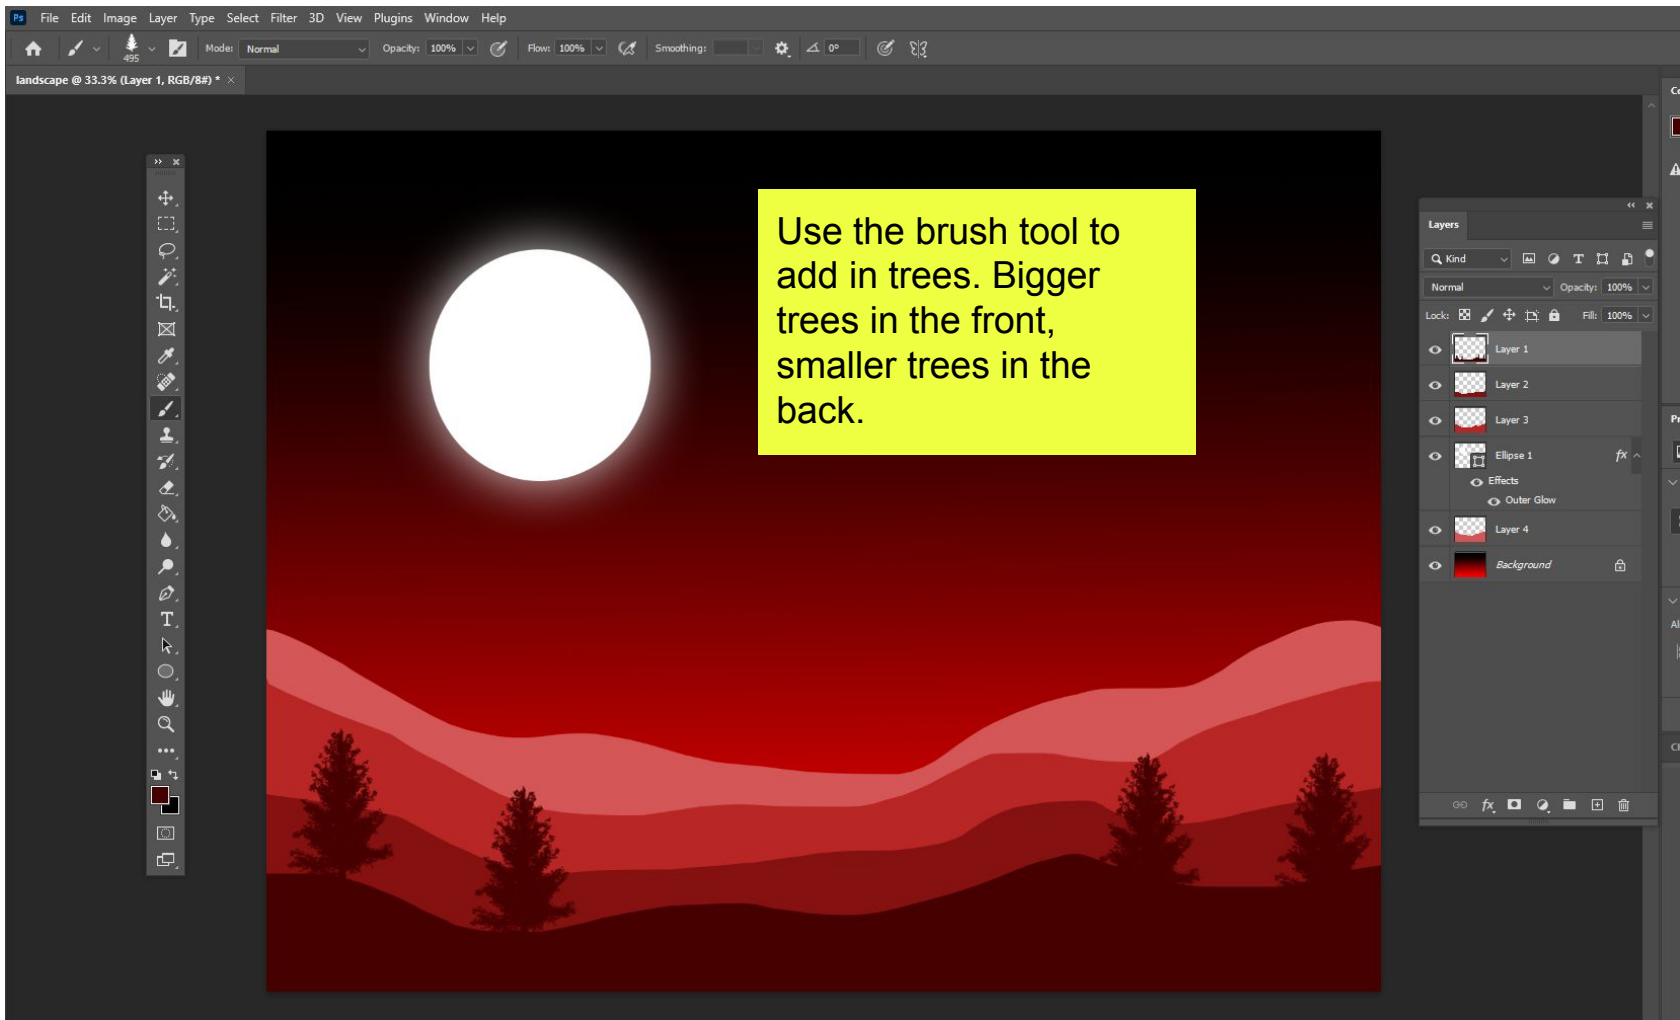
Ps File Edit Image Layer Type Select Filter 3D View Plugins Window Help

495 Mode: Normal Opacity: 100% Flow: 100% Smoothing: 0°

landscape @ 33.3% (Layer 1, RGB/8#) *

Use the brush tool to add in trees. Bigger trees in the front, smaller trees in the back.

Layers

Kind

Normal Opacity: 100%

Lock: Fill: 100%

Layer 1

Layer 2

Layer 3

Ellipse 1

Effects

Outer Glow

Layer 4

Background